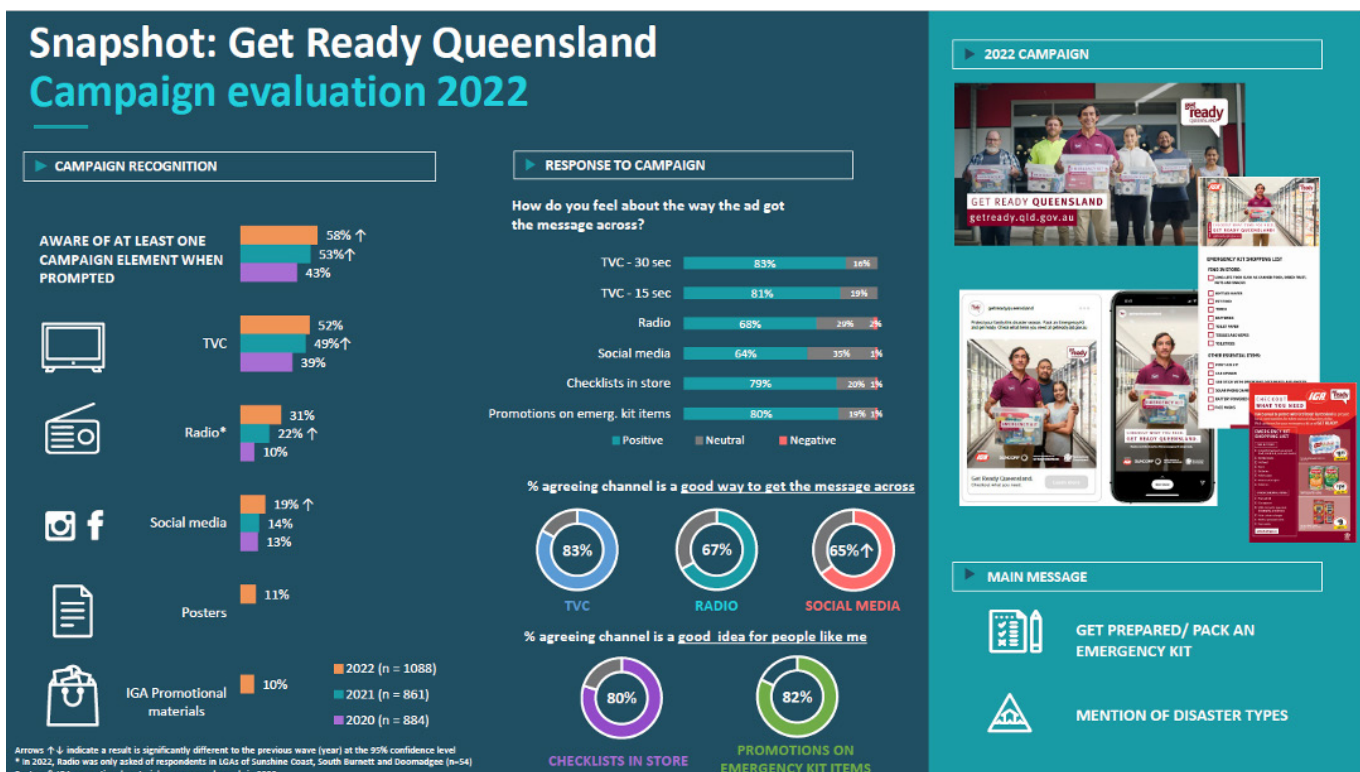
Snapshot: Get Ready Queensland
Campaign evaluation 2022

CAMPAIGN RECOGNITION

AWARE OF AT LEAST ONE CAMPAIGN ELEMENT WHEN PROMPTED 58% ↑ 53%↑ 43%

TVC 52% 49%↑ 39%

Radio* 31% 22% ↑ 10%

Social media 19% ↑ 14% 13%

Posters 11%

IGA Promotional materials 10%

2022 (n = 1088)
2021 (n = 861)
2020 (n = 884)

Arrows ↑↓ indicate a result is significantly different to the previous wave (year) at the 95% confidence level
* In 2022, Radio was only asked of respondents in LGAs of Sunshine Coast, South Burnett and Doomadgee (n=54)

RESPONSE TO CAMPAIGN

How do you feel about the way the ad got the message across?

| | Positive | Neutral | Negative |
|---|---|---|---|
| TVC - 30 sec | 83% | 16% | |
| TVC - 15 sec | 81% | 19% | |
| Radio | 68% | 29% | 2% |
| Social media | 64% | 35% | 1% |
| Checklists in store | 79% | 20% | 1% |
| Promotions on emerg. kit items | 80% | 19% | 1% |

Positive Neutral Negative

% agreeing channel is a good way to get the message across

83% TVC
67% RADIO
65%↑ SOCIAL MEDIA

% agreeing channel is a good idea for people like me

80% CHECKLISTS IN STORE
82% PROMOTIONS ON EMERGENCY KIT ITEMS

2022 CAMPAIGN

get ready queensland
GET READY QUEENSLAND
getready.qld.gov.au

EMERGENCY KIT SHOPPING LIST

Get Ready Queensland

CHECK OUT WHAT YOU NEED

MAIN MESSAGE

GET PREPARED/ PACK AN EMERGENCY KIT

MENTION OF DISASTER TYPES